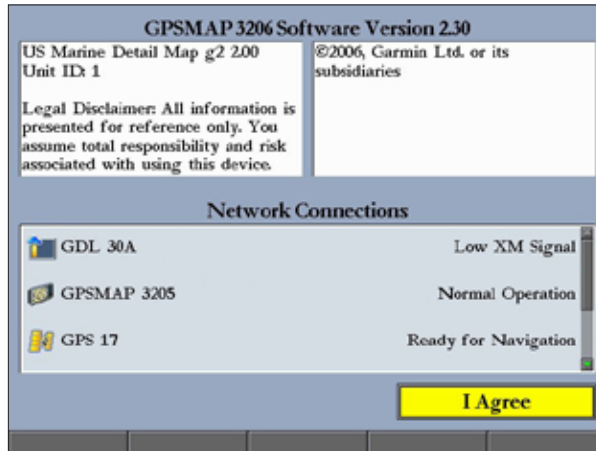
GPSMAP 3206 Software Version 2.30

US Marine Detail Map g2 2.00
Unit ID: 1

Legal Disclaimer: All information is presented for reference only. You assume total responsibility and risk associated with using this device.

©2006, Garmin Ltd. or its subsidiaries

Network Connections

| | |
|---|---|
| GDL 30A | Low XM Signal |
| GPSMAP 3205 | Normal Operation |
| GPS 17 | Ready for Navigation |

I Agree